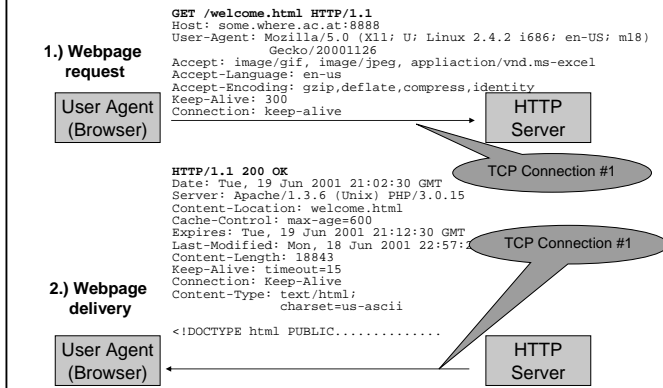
GET /welcome.html HTTP/1.1
Host: some.where.ac.at:8888
User-Agent: Mozilla/5.0 (X11; U; Linux 2.4.2 i686; en-US; ml8) Gecko/20001126
Accept: image/gif, image/jpeg, appliaction/vnd.ms-excel
Accept-Language: en-us
Accept-Encoding: gzip,deflate,compress,identity
Keep-Alive: 300
Connection: keep-alive

1.) Webpage request

User Agent (Browser)

HTTP Server

TCP Connection #1

HTTP/1.1 200 OK
Date: Tue, 19 Jun 2001 21:02:30 GMT
Server: Apache/1.3.6 (Unix) PHP/3.0.15
Content-Location: welcome.html
Cache-Control: max-age=600
Expires: Tue, 19 Jun 2001 21:12:30 GMT
Last-Modified: Mon, 18 Jun 2001 22:57:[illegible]
Content-Length: 18843
Keep-Alive: timeout=15
Connection: Keep-Alive
Content-Type: text/html; charset=us-ascii

<!DOCTYPE html PUBLIC..............

TCP Connection #1

2.) Webpage delivery

User Agent (Browser)

HTTP Server